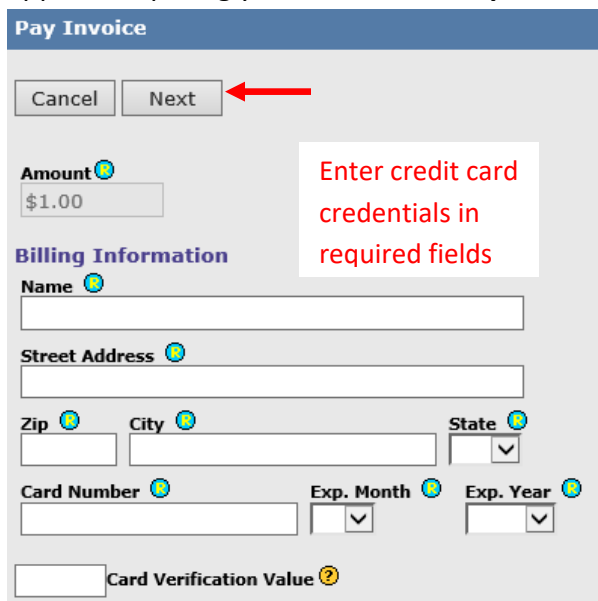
Pay Invoice

Cancel Next

Amount R
$1.00

Enter credit card credentials in required fields

Billing Information
Name R

Street Address R

Zip R City R State R

Card Number R Exp. Month R Exp. Year R

Card Verification Value ?